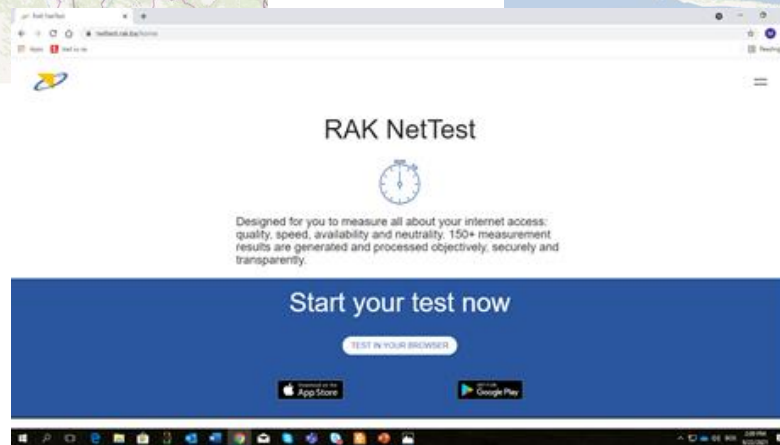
RAK NetTest

Designed for you to measure all about your internet access: quality, speed, availability and neutrality. 150+ measurement results are generated and processed objectively, securely and transparently.

Start your test now

TEST IN YOUR BROWSER

App Store

Google Play